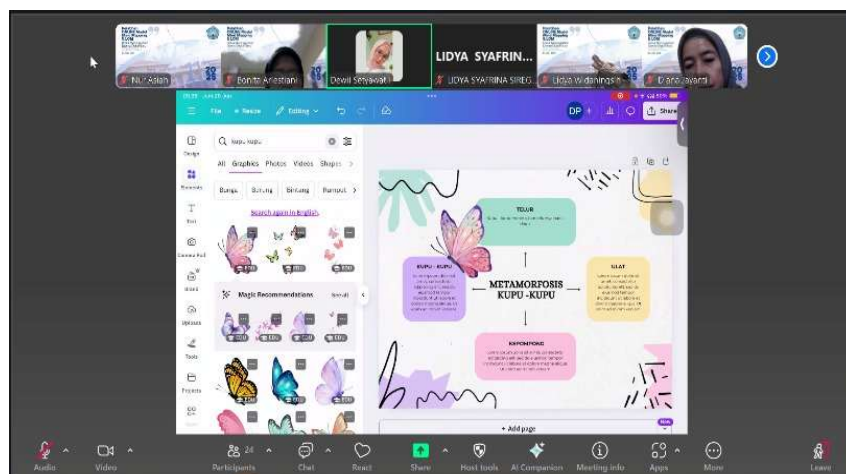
Nur Aslah
Bonita Anestiani
Dewi Setyawati
LIDYA SYAFRIN...
LIDYA SYAFRINA SIREG
Lidya Widaningsih
Dara Jayanti

File
Resize
Editing
DP
Share

Design
Elements
Text
Uploads
Tools
Projects

kupu kupu
All Graphics Photos Videos Shapes
Bunga Burung Bintang Rumput
Search again in English
Magic Recommendations
See all

TELUR
KUPU - KUPU
METAMORFOSIS KUPU -KUPU
ULAT
KEPOMPONG

+ Add page

Audio
Video
Participants 24
Chat
React
Share
Host tools
AI Companion
Meeting info
Apps
More
Leave